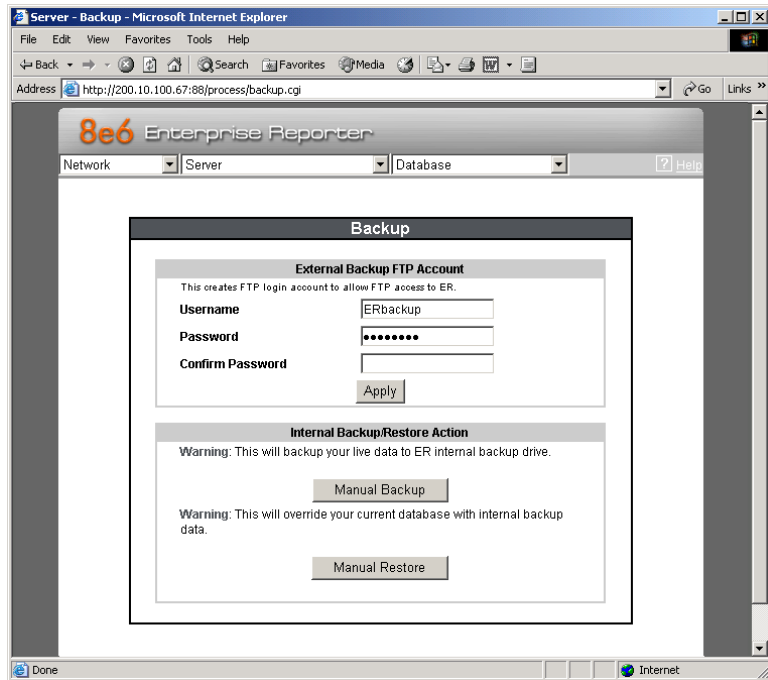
Server - Backup - Microsoft Internet Explorer

File Edit View Favorites Tools Help

Back Search Favorites Media

Address http://200.10.100.67:88/process/backup.cgi Go Links »

8e6 Enterprise Reporter

Network Server Database Help

Backup

External Backup FTP Account

This creates FTP login account to allow FTP access to ER.

Username ERbackup

Password ••••••••

Confirm Password

Apply

Internal Backup/Restore Action

Warning: This will backup your live data to ER internal backup drive.

Manual Backup

Warning: This will override your current database with internal backup data.

Manual Restore

Done Internet